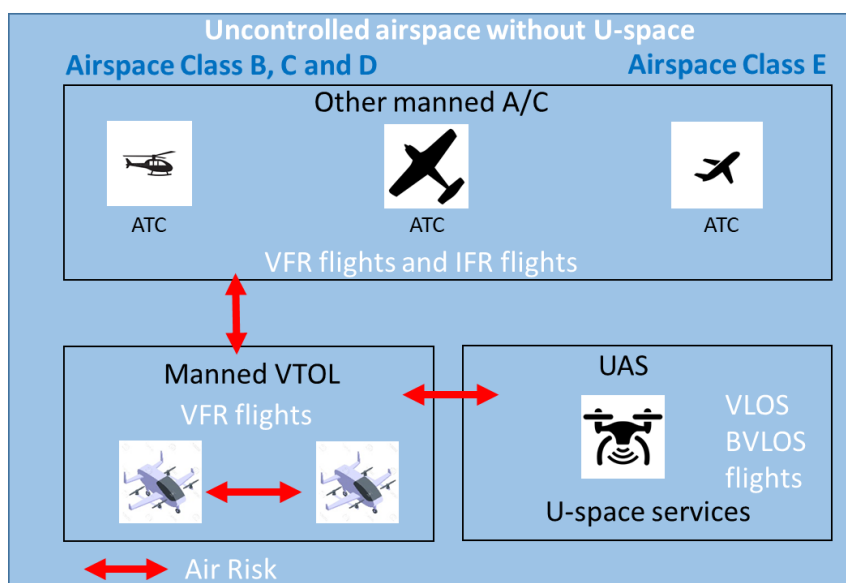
Uncontrolled airspace without U-space

Airspace Class B, C and D

Airspace Class E

Other manned A/C

ATC

ATC

ATC

VFR flights and IFR flights

Manned VTOL

VFR flights

UAS

VLOS
BVLOS
flights

U-space services

Air Risk